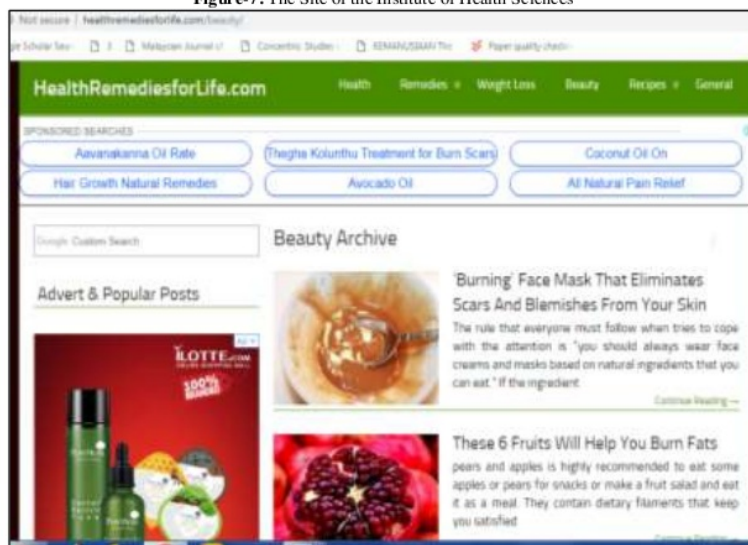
Figure-7: The Site of the Institute of Health Sciences

Not secure | healthremediesforlife.com/beauty/

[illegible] Scholar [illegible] Malaysian Journal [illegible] Concentric Studies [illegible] KEMANUSIAAN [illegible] Paper quality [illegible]

HealthRemediesforLife.com

Health Remedies Weight Loss Beauty Recipes General

SPONSORED SEARCHES

Aavanakanna Oil Rate

Theghe Kolunthu Treatment for Burn Scars

Coconut Oil On

Hair Growth Natural Remedies

Avocado Oil

All Natural Pain Relief

Google Custom Search

Advert & Popular Posts

LOTTE.com

100%

Beauty Archive

'Burning' Face Mask That Eliminates Scars And Blemishes From Your Skin

The rule that everyone must follow when tries to cope with the attention is "you should always wear face creams and masks based on natural ingredients that you can eat." If the ingredient

Continue Reading →

These 6 Fruits Will Help You Burn Fats

pears and apples is highly recommended to eat some apples or pears for snacks or make a fruit salad and eat it as a meal. They contain dietary filaments that keep you satisfied

Continue Reading